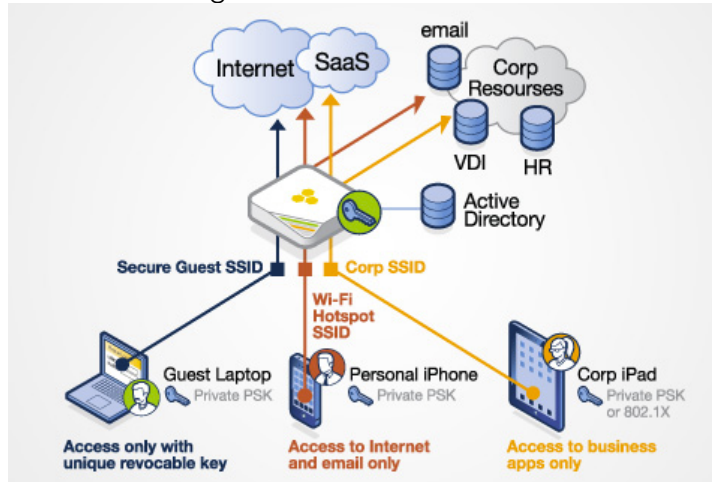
Internet
SaaS
email
Corp Resourses
VDI
HR
Active Directory
Secure Guest SSID
Corp SSID
Wi-Fi Hotspot SSID
Guest Laptop
Private PSK
Personal iPhone
Private PSK
Corp iPad
Private PSK or 802.1X
Access only with unique revocable key
Access to Internet and email only
Access to business apps only